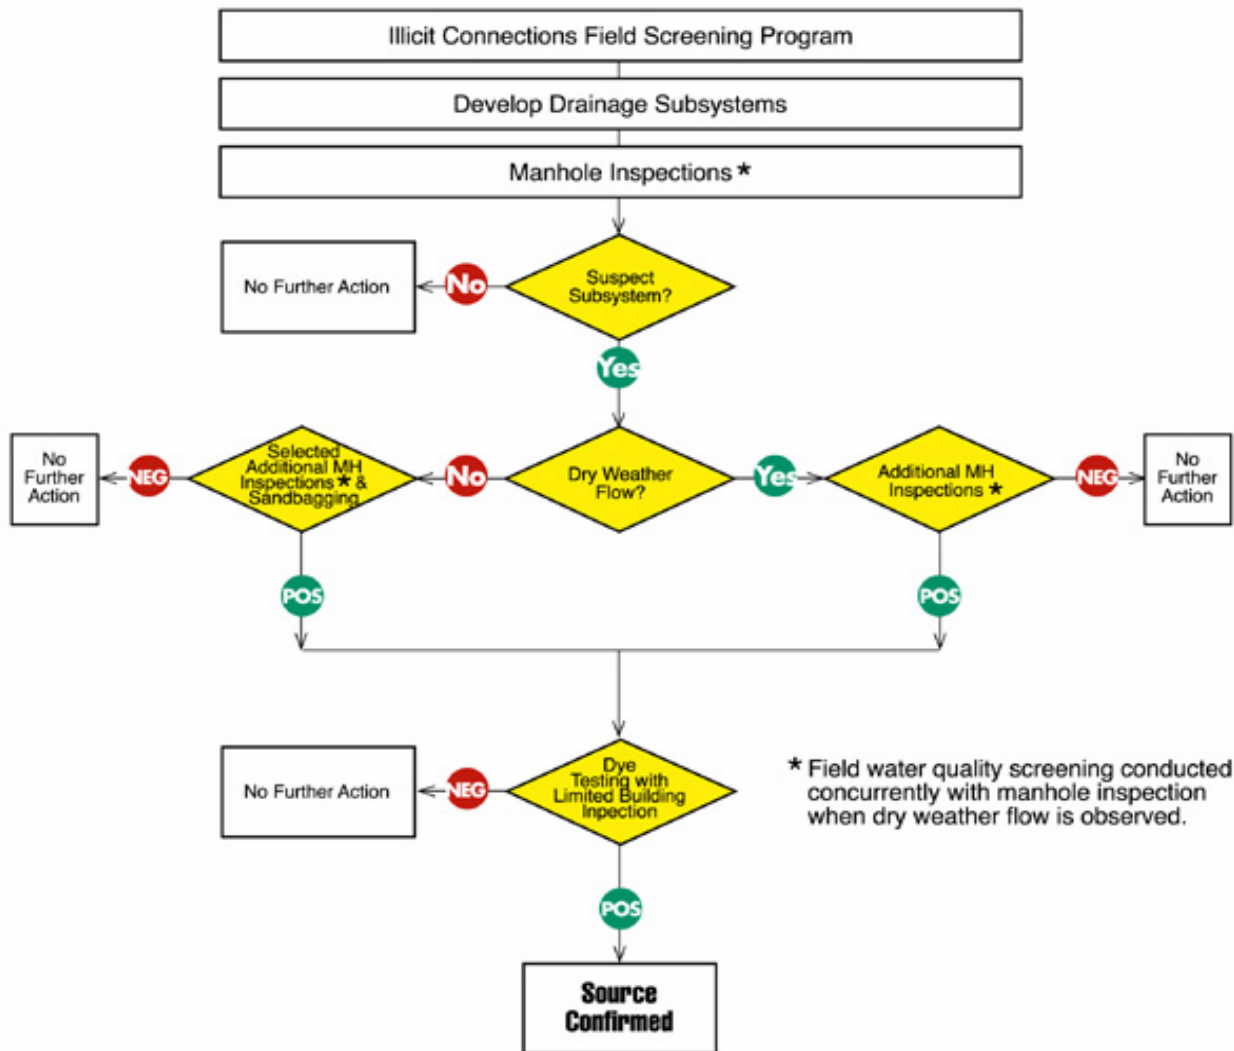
Illicit Connections Field Screening Program

Develop Drainage Subsystems

Manhole Inspections *

No Further Action

No

Suspect Subsystem?

Yes

No Further Action

NEG

Selected Additional MH Inspections * & Sandbagging

No

Dry Weather Flow?

Yes

Additional MH Inspections *

NEG

No Further Action

POS

POS

No Further Action

NEG

Dye Testing with Limited Building Inpection

* Field water quality screening conducted concurrently with manhole inspection when dry weather flow is observed.

POS

Source Confirmed